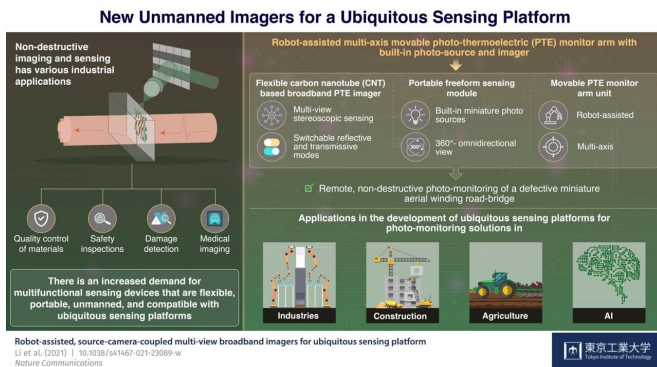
New Unmanned Imagers for a Ubiquitous Sensing Platform

Non-destructive imaging and sensing has various industrial applications

Quality control of materials

Safety inspections

Damage detection

Medical imaging

There is an increased demand for multifunctional sensing devices that are flexible, portable, unmanned, and compatible with ubiquitous sensing platforms

Robot-assisted multi-axis movable photo-thermoelectric (PTE) monitor arm with built-in photo-source and imager

Flexible carbon nanotube (CNT) based broadband PTE imager

Multi-view stereoscopic sensing

Switchable reflective and transmissive modes

Portable freeform sensing module

Built-in miniature photo sources

360° omnidirectional view

Movable PTE monitor arm unit

Robot-assisted

Multi-axis

Remote, non-destructive photo-monitoring of a defective miniature aerial winding road-bridge

Applications in the development of ubiquitous sensing platforms for photo-monitoring solutions in

Industries

Construction

Agriculture

AI

Robot-assisted, source-camera-coupled multi-view broadband imagers for ubiquitous sensing platform
Li et al. (2021) | 10.1038/s41467-021-23089-w
Nature Communications

東京工業大学
Tokyo Institute of Technology